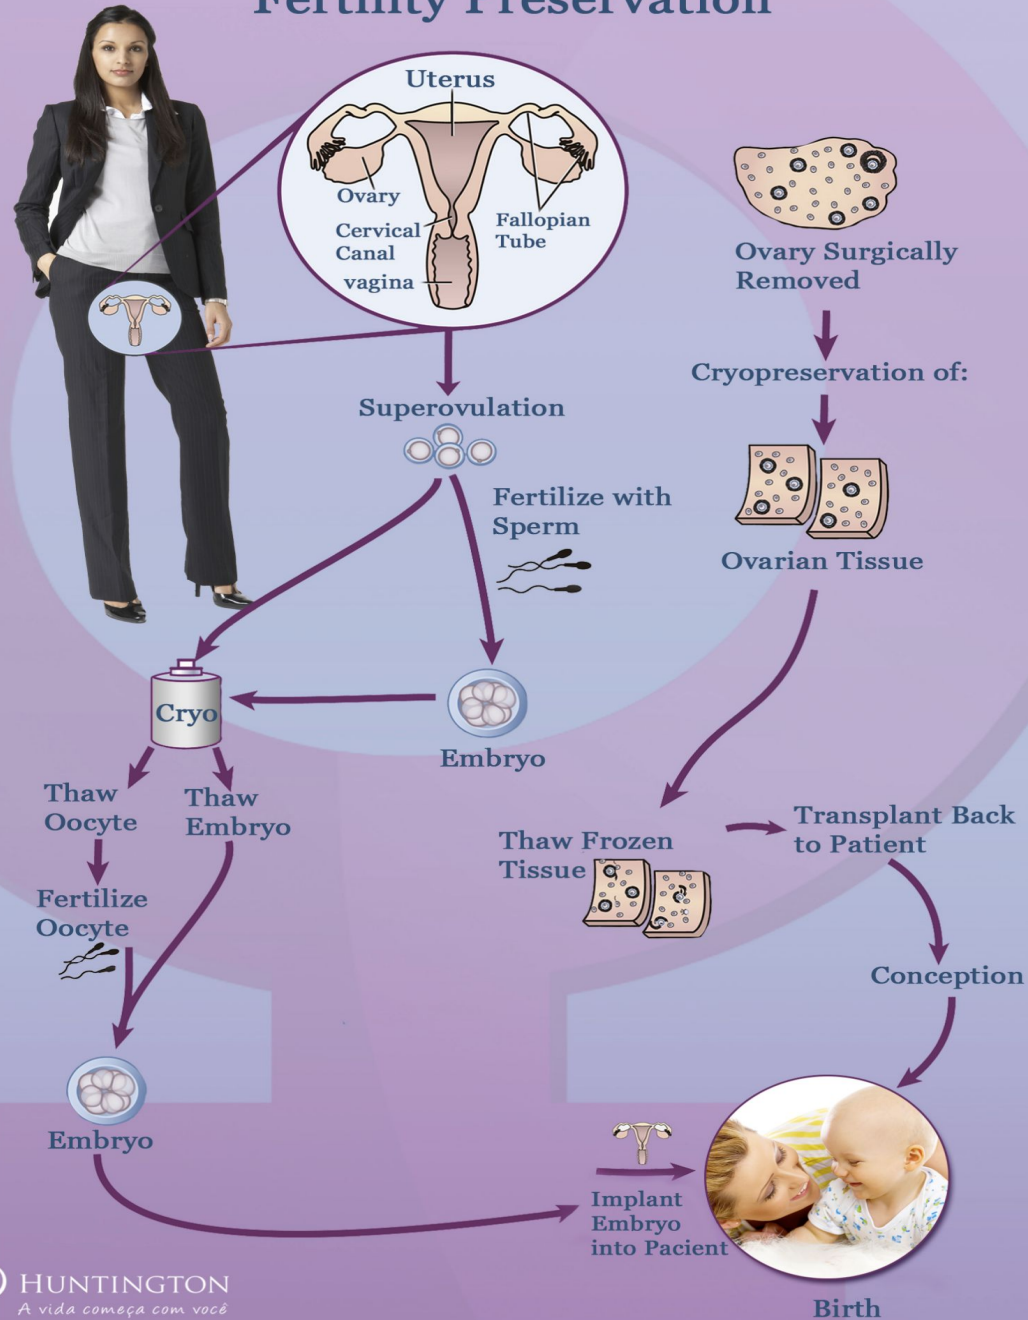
Fertility Preservation

Uterus
Ovary
Cervical Canal
vagina
Fallopian Tube

Ovary Surgically Removed

Cryopreservation of:

Ovarian Tissue

Superovulation

Fertilize with Sperm

Cryo

Embryo

Thaw Oocyte

Thaw Embryo

Fertilize Oocyte

Embryo

Thaw Frozen Tissue

Transplant Back to Patient

Conception

Implant Embryo into Pacient

Birth

HUNTINGTON
A vida começa com você